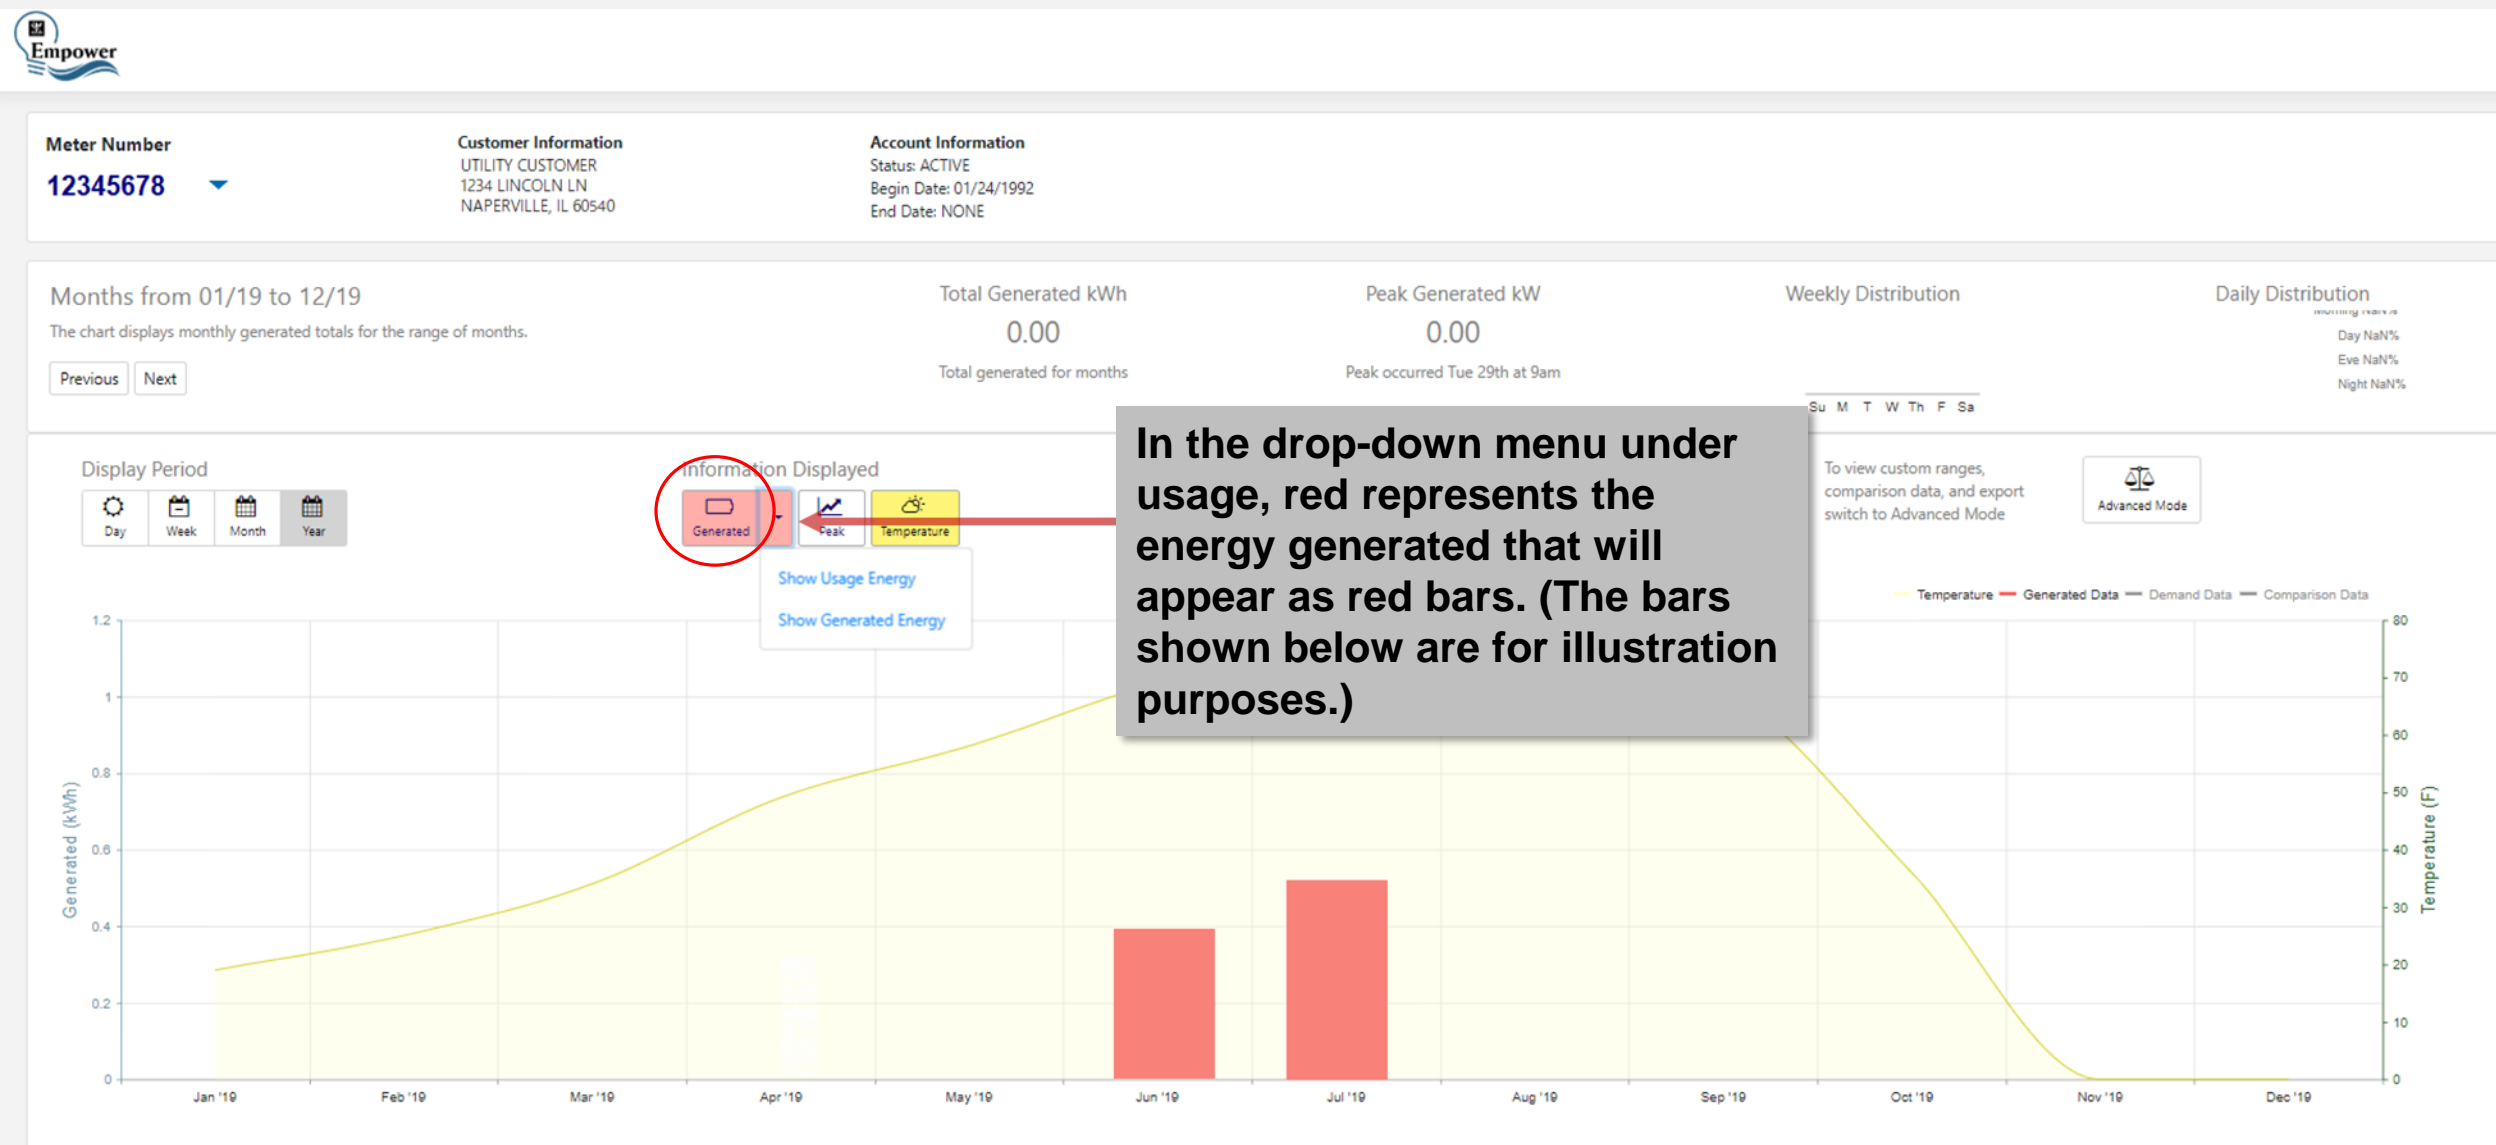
Empower

Meter Number
12345678

Customer Information
UTILITY CUSTOMER
1234 LINCOLN LN
NAPERVILLE, IL 60540

Account Information
Status: ACTIVE
Begin Date: 01/24/1992
End Date: NONE

Months from 01/19 to 12/19
The chart displays monthly generated totals for the range of months.

Previous Next

Total Generated kWh
0.00
Total generated for months

Peak Generated kW
0.00
Peak occurred Tue 29th at 9am

Weekly Distribution
Su M T W Th F Sa

Daily Distribution
Morning NaN%
Day NaN%
Eve NaN%
Night NaN%

Display Period
Day Week Month Year

Information Displayed
Generated Peak Temperature
Show Usage Energy
Show Generated Energy

In the drop-down menu under usage, red represents the energy generated that will appear as red bars. (The bars shown below are for illustration purposes.)

To view custom ranges, comparison data, and export switch to Advanced Mode

Advanced Mode

Temperature Generated Data Demand Data Comparison Data

1.2
1
0.8
0.6
0.4
0.2
0
Generated (kWh)

80
70
60
50
40
30
20
10
0
Temperature (F)

Jan '19 Feb '19 Mar '19 Apr '19 May '19 Jun '19 Jul '19 Aug '19 Sep '19 Oct '19 Nov '19 Dec '19